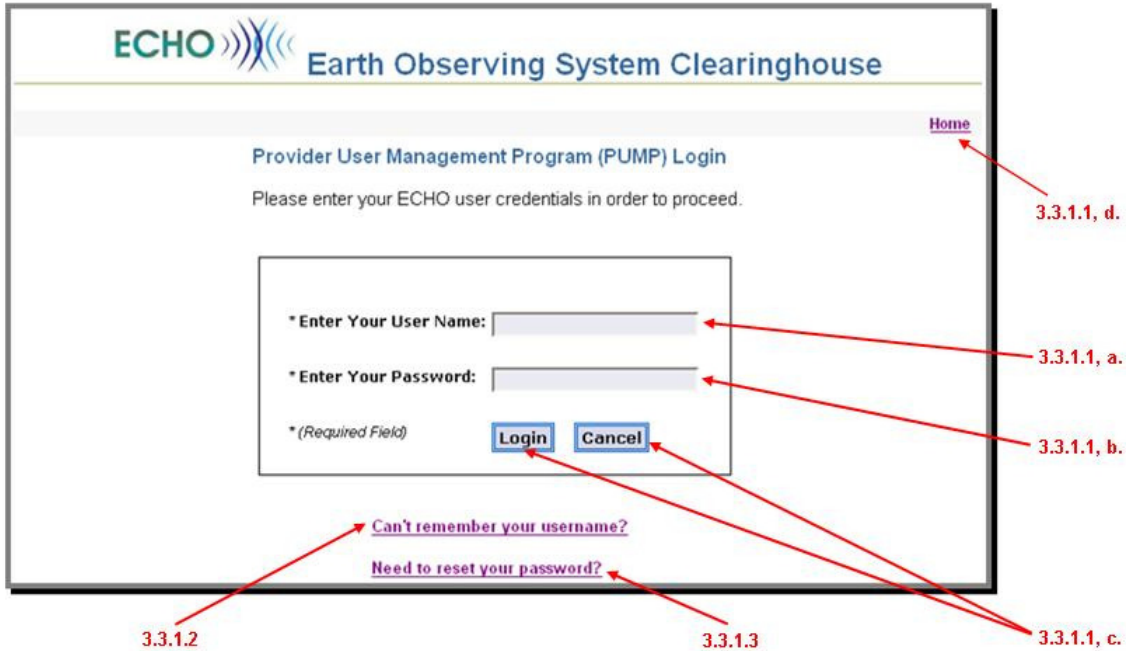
ECHO Earth Observing System Clearinghouse

Home

3.3.1.1, d.

Provider User Management Program (PUMP) Login

Please enter your ECHO user credentials in order to proceed.

* Enter Your User Name:

3.3.1.1, a.

* Enter Your Password:

3.3.1.1, b.

* (Required Field)

Login

Cancel

Can't remember your username?

Need to reset your password?

3.3.1.2

3.3.1.3

3.3.1.1, c.